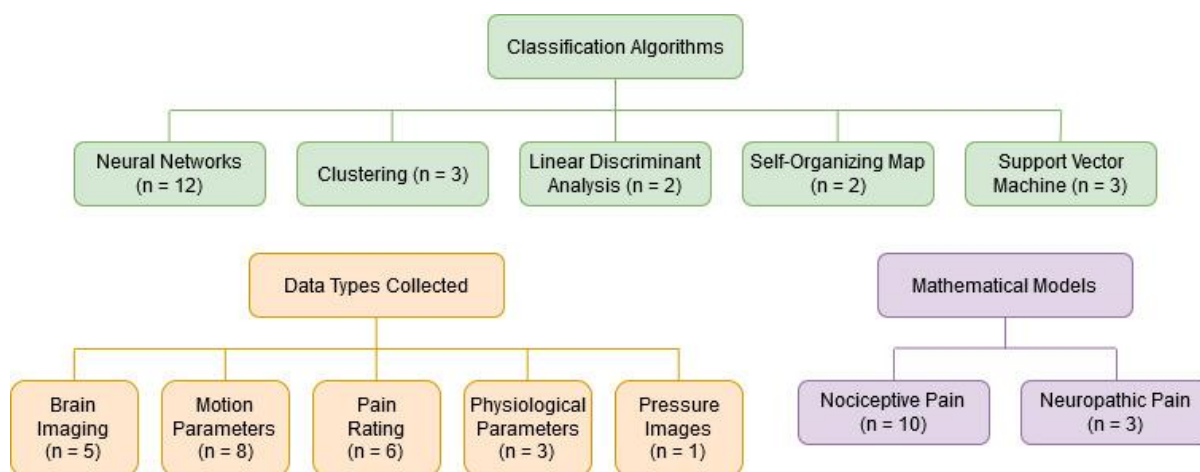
Classification Algorithms

Neural Networks (n = 12)

Clustering (n = 3)

Linear Discriminant Analysis (n = 2)

Self-Organizing Map (n = 2)

Support Vector Machine (n = 3)

Data Types Collected

Brain Imaging (n = 5)

Motion Parameters (n = 8)

Pain Rating (n = 6)

Physiological Parameters (n = 3)

Pressure Images (n = 1)

Mathematical Models

Nociceptive Pain (n = 10)

Neuropathic Pain (n = 3)